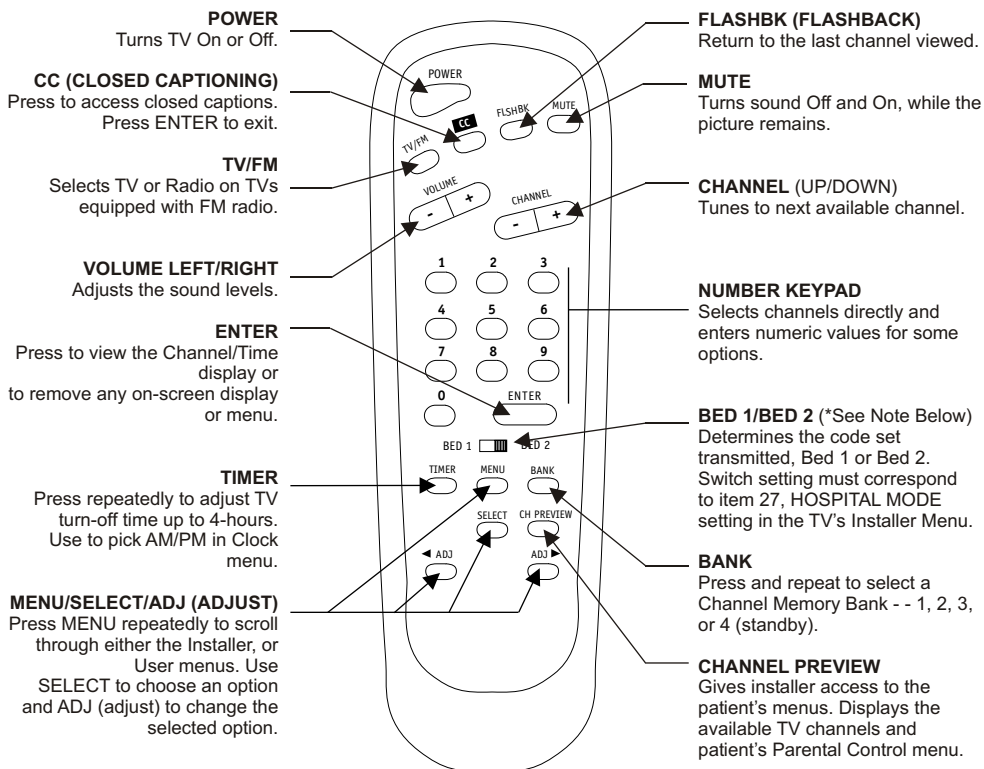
POWER
Turns TV On or Off.

CC (CLOSED CAPTIONING)
Press to access closed captions. Press ENTER to exit.

TV/FM
Selects TV or Radio on TVs equipped with FM radio.

VOLUME LEFT/RIGHT
Adjusts the sound levels.

ENTER
Press to view the Channel/Time display or
to remove any on-screen display or menu.

TIMER
Press repeatedly to adjust TV turn-off time up to 4-hours. Use to pick AM/PM in Clock menu.

MENU/SELECT/ADJ (ADJUST)
Press MENU repeatedly to scroll through either the Installer, or User menus. Use SELECT to choose an option and ADJ (adjust) to change the selected option.

POWER
CC
FLSHBK
MUTE
TV/FM
VOLUME
- +
CHANNEL
- +
1 2 3
4 5 6
7 8 9
0
ENTER
BED 1 BED 2
TIMER MENU BANK
SELECT CH PREVIEW
◄ ADJ
ADJ ►

FLASHBK (FLASHBACK)
Return to the last channel viewed.

MUTE
Turns sound Off and On, while the picture remains.

CHANNEL (UP/DOWN)
Tunes to next available channel.

NUMBER KEYPAD
Selects channels directly and enters numeric values for some options.

BED 1/BED 2 (*See Note Below)
Determines the code set transmitted, Bed 1 or Bed 2. Switch setting must correspond to item 27, HOSPITAL MODE setting in the TV's Installer Menu.

BANK
Press and repeat to select a Channel Memory Bank - - 1, 2, 3, or 4 (standby).

CHANNEL PREVIEW
Gives installer access to the patient's menus. Displays the available TV channels and patient's Parental Control menu.